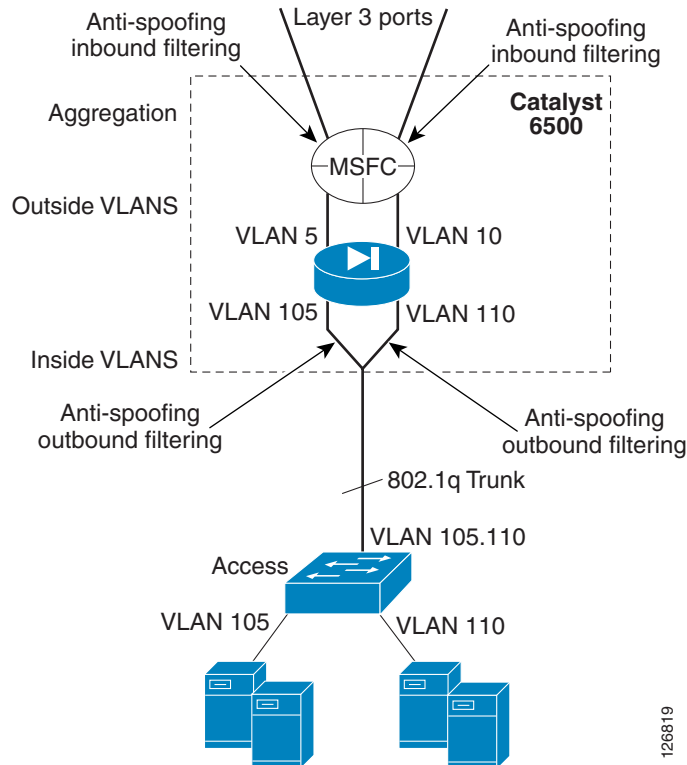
Anti-spoofing inbound filtering

Layer 3 ports

Anti-spoofing inbound filtering

Aggregation

Catalyst 6500

MSFC

Outside VLANS

VLAN 5

VLAN 10

VLAN 105

VLAN 110

Inside VLANS

Anti-spoofing outbound filtering

Anti-spoofing outbound filtering

802.1q Trunk

VLAN 105.110

Access

VLAN 105

VLAN 110

126819